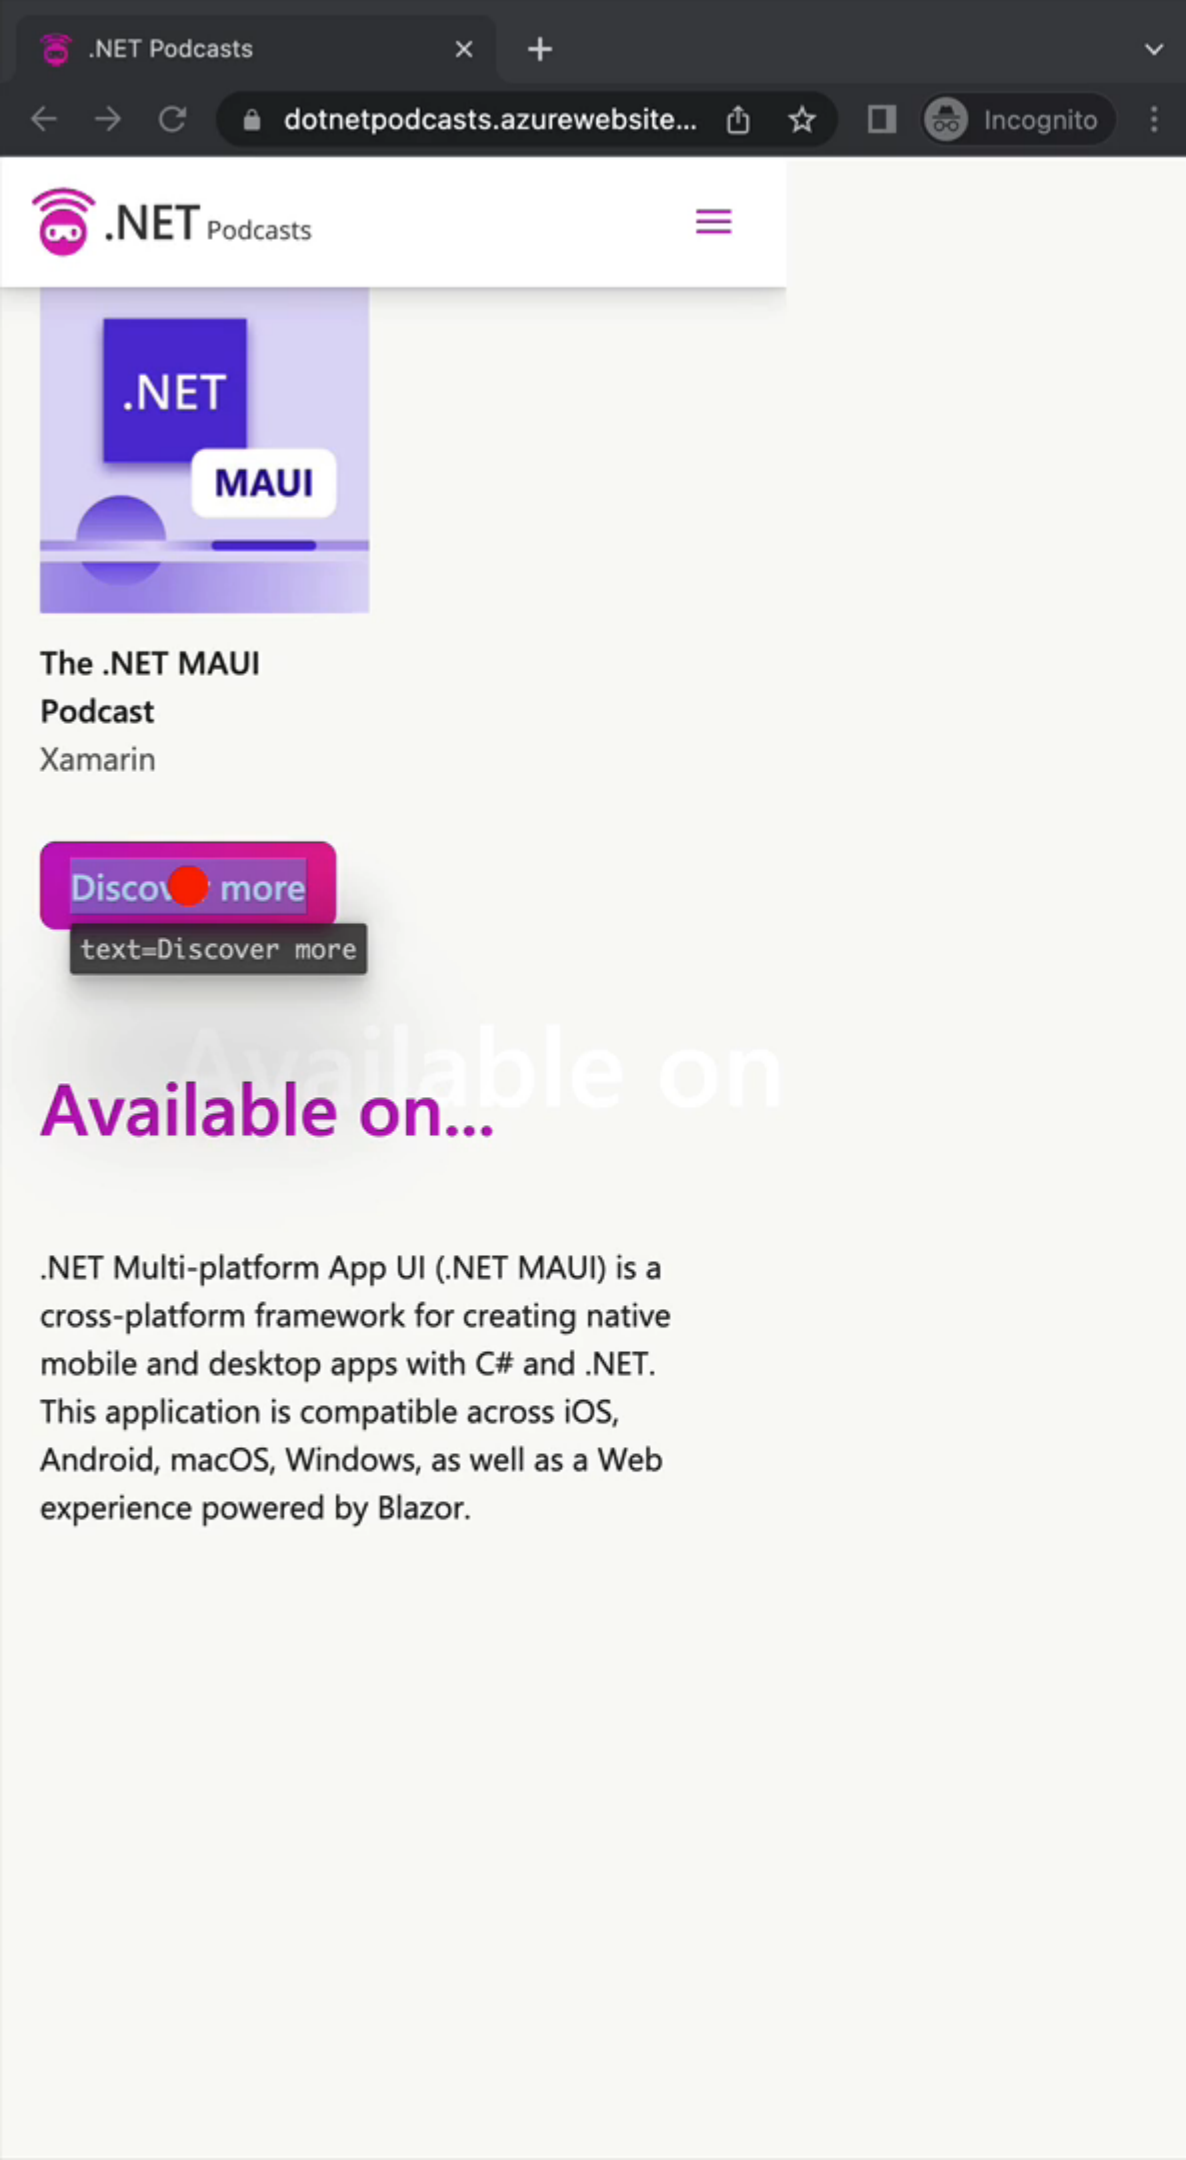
.NET Podcasts

dotnetpodcasts.azurewebsite...

Incognito

.NET Podcasts

.NET

MAUI

The .NET MAUI Podcast
Xamarin

Disco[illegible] more

text=Discover more

Available on

Available on...

.NET Multi-platform App UI (.NET MAUI) is a cross-platform framework for creating native mobile and desktop apps with C# and .NET. This application is compatible across iOS, Android, macOS, Windows, as well as a Web experience powered by Blazor.